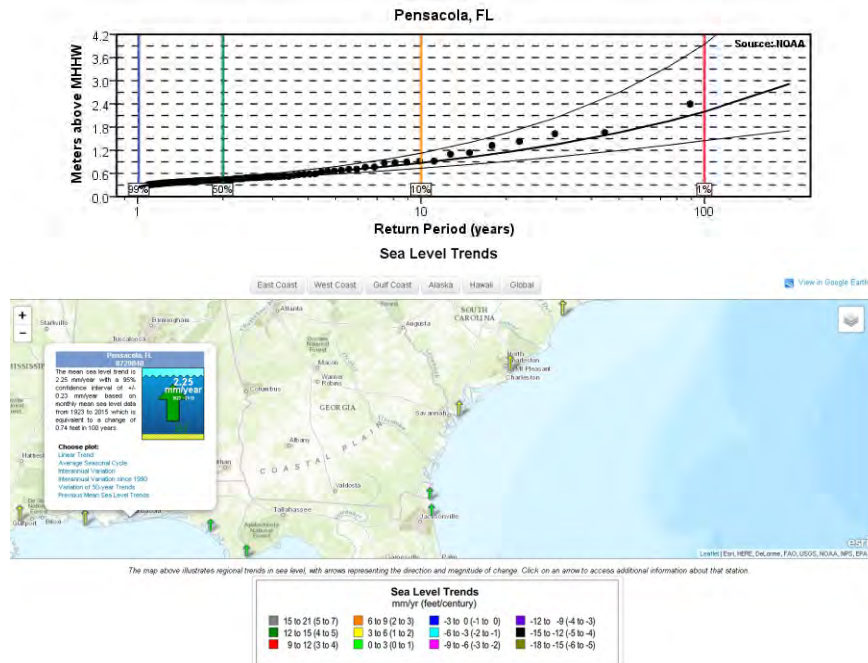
Pensacola, FL

Source: NOAA

Meters above MHHW

4.2
3.6
3.0
2.4
1.8
1.2
0.6
0.0

99%
50%
10%
1%

1
10
100

Return Period (years)

Sea Level Trends

East Coast | West Coast | Gulf Coast | Alaska | Hawaii | Global

View in Google Earth

+
−

Pensacola, FL
8729840

The mean sea level trend is 2.25 mm/year with a 95% confidence interval of +/- 0.23 mm/year based on monthly mean sea level data from 1923 to 2015 which is equivalent to a change of 0.74 feet in 100 years.

2.25 mm/year

Choose plot:
Linear Trend
Average Seasonal Cycle
Interannual Variation
Interannual Variation since 1990
Variation of 50-year Trends
Previous Mean Sea Level Trends

Atlanta
Augusta
SOUTH CAROLINA
Birmingham
Tuscaloosa
Starkville
Columbus
Macon
Warner Robins
GEORGIA
North Charleston
Mt Pleasant
Charleston
Savannah
Albany
Dothan
COASTAL PLAIN
Valdosta
Tallahassee
Jacksonville
Gulfport
Biloxi
Apalachicola National Forest

Leaflet | Esri, HERE, DeLorme, FAO, USGS, NOAA, NPS, EPA

The map above illustrates regional trends in sea level, with arrows representing the direction and magnitude of change. Click on an arrow to access additional information about that station.

Sea Level Trends
mm/yr (feet/century)

| | | |
|---|---|---|
| 15 to 21 (5 to 7) | 6 to 9 (2 to 3) | -3 to 0 (-1 to 0) | -12 to -9 (-4 to -3) |
| 12 to 15 (4 to 5) | 3 to 6 (1 to 2) | -6 to -3 (-2 to -1) | -15 to -12 (-5 to -4) |
| 9 to 12 (3 to 4) | 0 to 3 (0 to 1) | -9 to -6 (-3 to -2) | -18 to -15 (-6 to -5) |